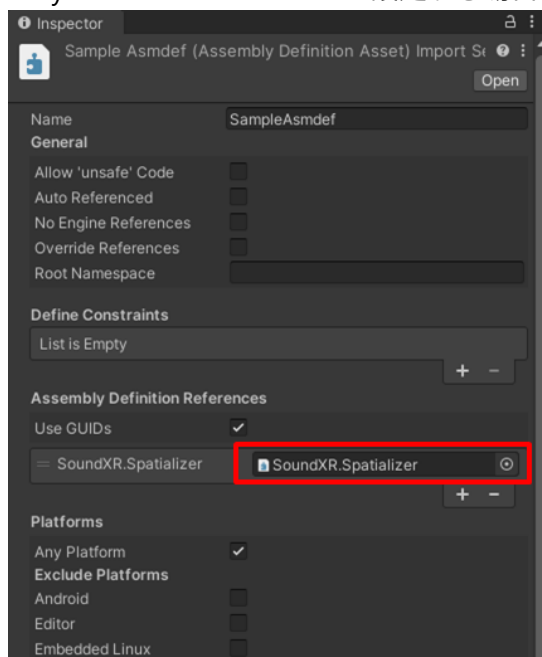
Inspector

Sample Asmdef (Assembly Definition Asset) Import S

Open

Name SampleAsmdef

General

Allow 'unsafe' Code

Auto Referenced

No Engine References

Override References

Root Namespace

Define Constraints

List is Empty

+ −

Assembly Definition References

Use GUIDs

SoundXR.Spatializer SoundXR.Spatializer

+ −

Platforms

Any Platform

Exclude Platforms

Android

Editor

Embedded Linux